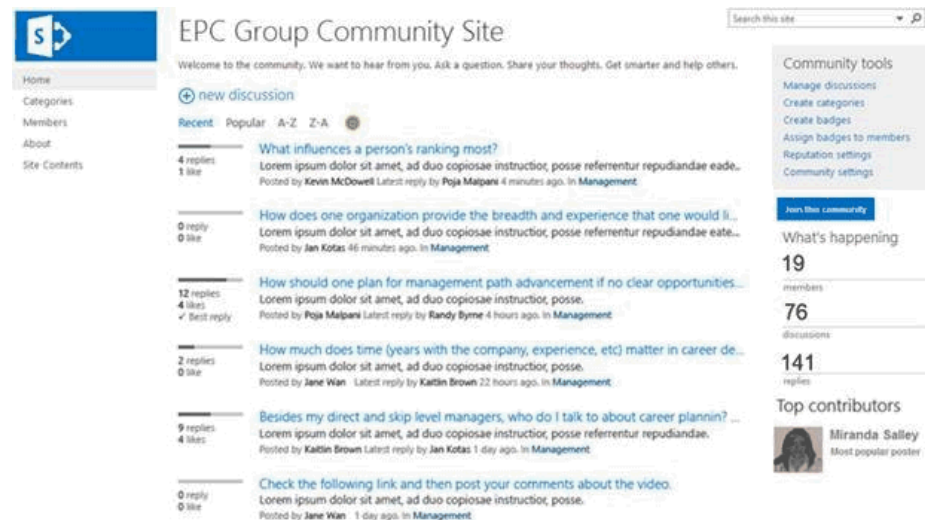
S

Home
Categories
Members
About
Site Contents

EPC Group Community Site

Welcome to the community. We want to hear from you. Ask a question. Share your thoughts. Get smarter and help others.

Search this site

⊕ new discussion

Recent Popular A-Z Z-A

4 replies
1 like
What influences a person's ranking most?
Lorem ipsum dolor sit amet, ad duo copiosae instructior, posse referrentur repudiandae eade...
Posted by Kevin McDowell Latest reply by Poja Malpani 4 minutes ago. In Management

0 reply
0 like
How does one organization provide the breadth and experience that one would li...
Lorem ipsum dolor sit amet, ad duo copiosae instructior, posse referrentur repudiandae eate...
Posted by Jan Kotas 46 minutes ago. In Management

12 replies
4 likes
✓ Best reply
How should one plan for management path advancement if no clear opportunities...
Lorem ipsum dolor sit amet, ad duo copiosae instructior, posse.
Posted by Poja Malpani Latest reply by Randy Byrne 4 hours ago. In Management

2 replies
0 like
How much does time (years with the company, experience, etc) matter in career de...
Lorem ipsum dolor sit amet, ad duo copiosae instructior, posse.
Posted by Jane Wan Latest reply by Kaitlin Brown 22 hours ago. In Management

9 replies
4 likes
Besides my direct and skip level managers, who do I talk to about career plannin? ...
Lorem ipsum dolor sit amet, ad duo copiosae instructior, posse referrentur repudiandae.
Posted by Kaitlin Brown Latest reply by Jan Kotas 1 day ago. In Management

0 reply
0 like
Check the following link and then post your comments about the video.
Lorem ipsum dolor sit amet, ad duo copiosae instructior, posse.
Posted by Jane Wan 1 day ago. In Management

Community tools
Manage discussions
Create categories
Create badges
Assign badges to members
Reputation settings
Community settings

Join this community

What's happening
19
members
76
discussions
141
replies

Top contributors
Miranda Salley
Most popular poster